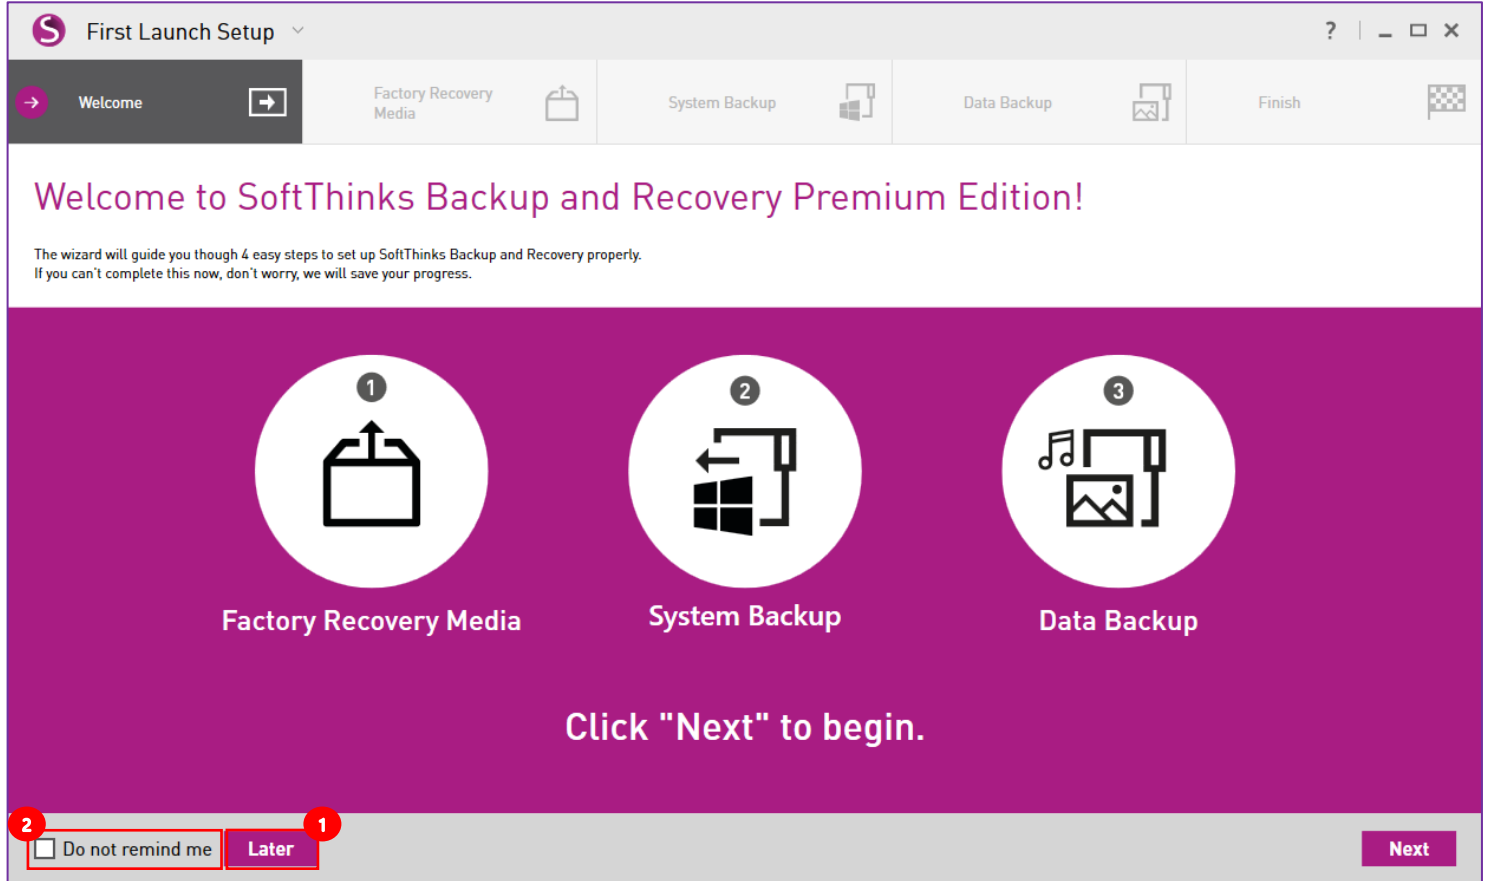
First Launch Setup

?

Welcome

Factory Recovery Media

System Backup

Data Backup

Finish

Welcome to SoftThinks Backup and Recovery Premium Edition!

The wizard will guide you though 4 easy steps to set up SoftThinks Backup and Recovery properly.
If you can't complete this now, don't worry, we will save your progress.

1

Factory Recovery Media

2

System Backup

3

Data Backup

Click "Next" to begin.

2

Do not remind me

Later

1

Next